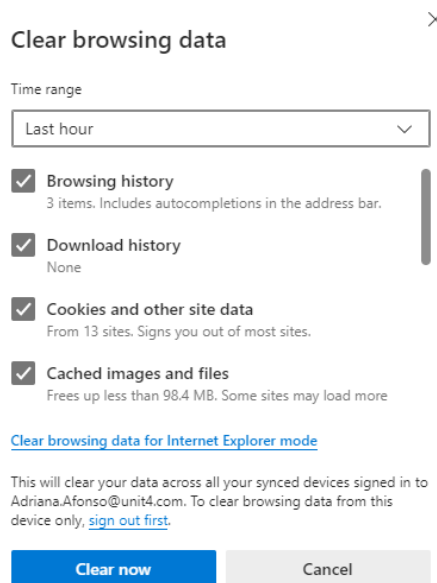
Clear browsing data

Time range

Last hour

Browsing history
3 items. Includes autocompletions in the address bar.

Download history
None

Cookies and other site data
From 13 sites. Signs you out of most sites.

Cached images and files
Frees up less than 98.4 MB. Some sites may load more

Clear browsing data for Internet Explorer mode

This will clear your data across all your synced devices signed in to Adriana.Afonso@unit4.com. To clear browsing data from this device only, sign out first.

Clear now

Cancel